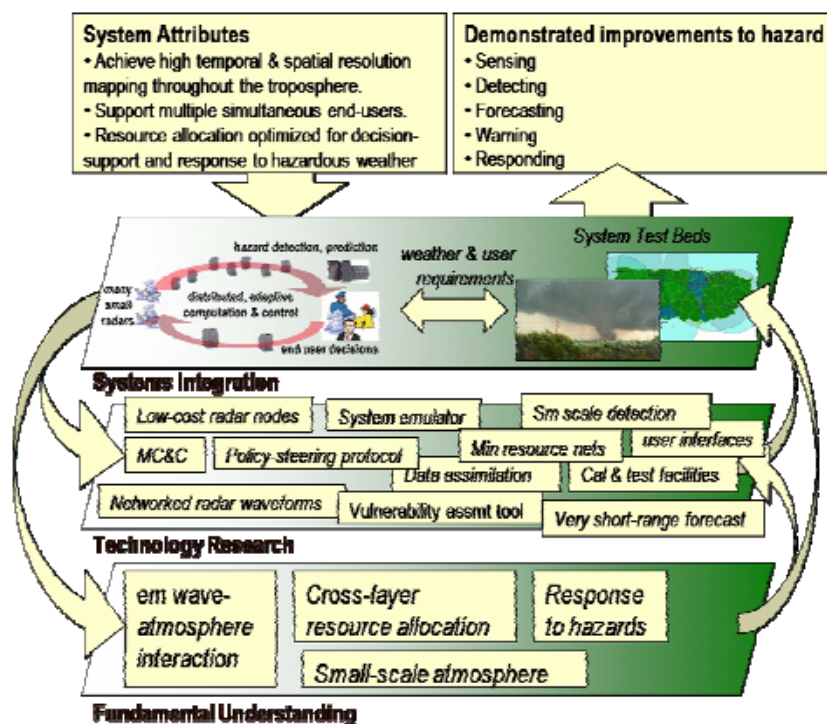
System Attributes
• Achieve high temporal & spatial resolution mapping throughout the troposphere.
• Support multiple simultaneous end-users.
• Resource allocation optimized for decision-support and response to hazardous weather

Demonstrated improvements to hazard
• Sensing
• Detecting
• Forecasting
• Warning
• Responding

hazard detection, prediction
many small radars
distributed, adaptive computation & control
end user decisions
weather & user requirements
System Test Beds

Systems Integration

Low-cost radar nodes
System emulator
Sm scale detection
MC&C
Policy steering protocol
Min resource nets
user interfaces
Data assimilation
Cal & test facilities
Networked radar waveforms
Vulnerability assmt tool
Very short-range forecast

Technology Research

em wave-atmosphere interaction
Cross-layer resource allocation
Response to hazards
Small-scale atmosphere

Fundamental Understanding